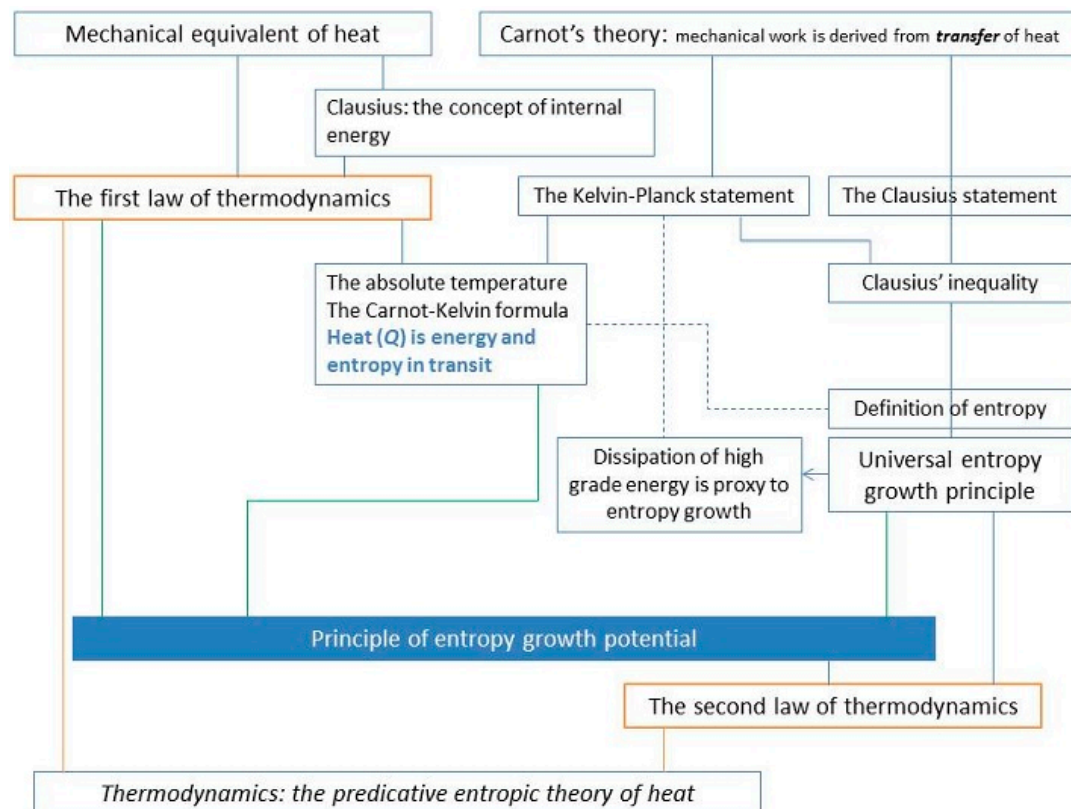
Mechanical equivalent of heat

Carnot's theory: mechanical work is derived from transfer of heat

Clausius: the concept of internal energy

The first law of thermodynamics

The Kelvin-Planck statement

The Clausius statement

The absolute temperature
The Carnot-Kelvin formula
Heat (Q) is energy and entropy in transit

Clausius' inequality

Definition of entropy

Dissipation of high grade energy is proxy to entropy growth

Universal entropy growth principle

Principle of entropy growth potential

The second law of thermodynamics

Thermodynamics: the predicative entropic theory of heat